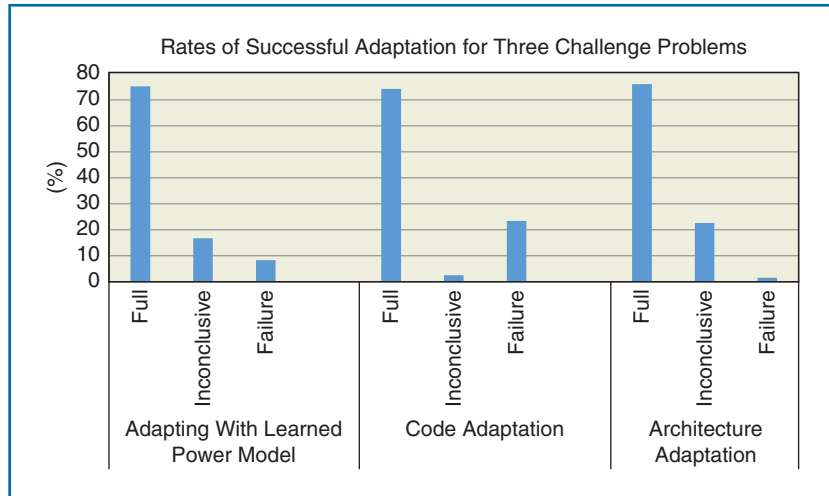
Rates of Successful Adaptation for Three Challenge Problems

(%)

80
70
60
50
40
30
20
10
0

Full
Inconclusive
Failure
Adapting With Learned Power Model

Full
Inconclusive
Failure
Code Adaptation

Full
Inconclusive
Failure
Architecture Adaptation